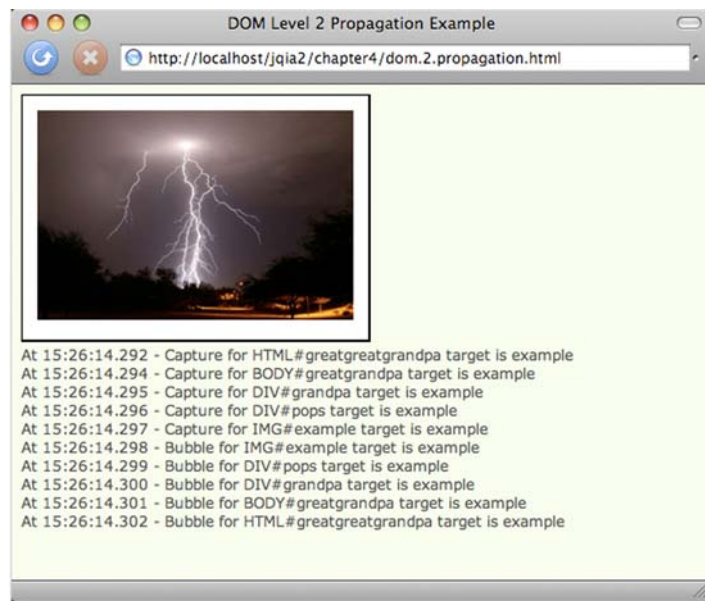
DOM Level 2 Propagation Example

http://localhost/jqia2/chapter4/dom.2.propagation.html

At 15:26:14.292 - Capture for HTML#greatgreatgrandpa target is example
At 15:26:14.294 - Capture for BODY#greatgrandpa target is example
At 15:26:14.295 - Capture for DIV#grandpa target is example
At 15:26:14.296 - Capture for DIV#pops target is example
At 15:26:14.297 - Capture for IMG#example target is example
At 15:26:14.298 - Bubble for IMG#example target is example
At 15:26:14.299 - Bubble for DIV#pops target is example
At 15:26:14.300 - Bubble for DIV#grandpa target is example
At 15:26:14.301 - Bubble for BODY#greatgrandpa target is example
At 15:26:14.302 - Bubble for HTML#greatgreatgrandpa target is example